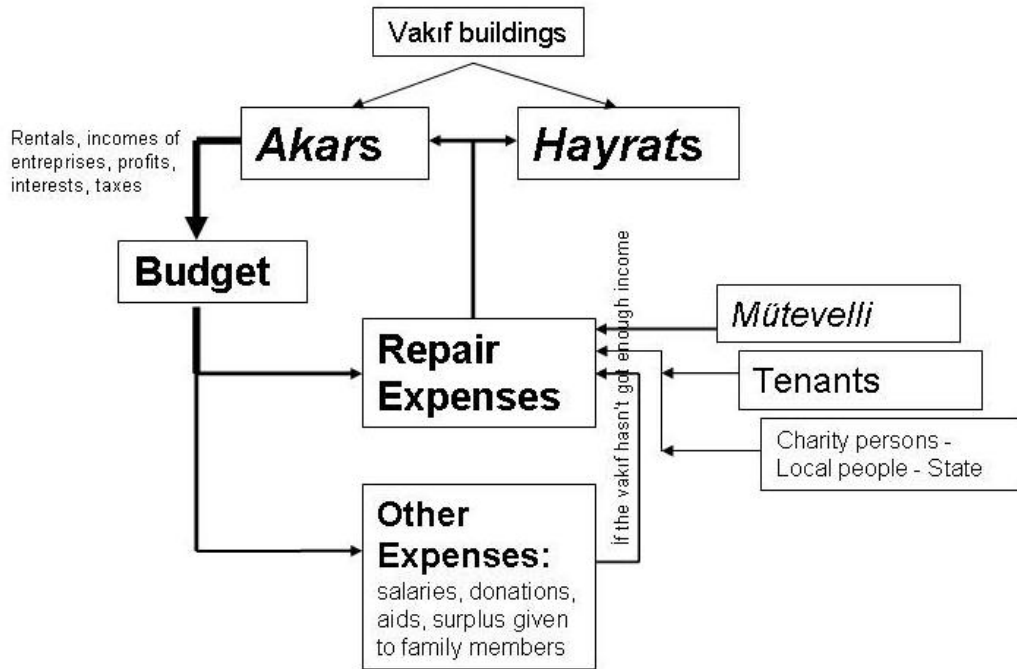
Vakıf buildings

Akars

Hayrats

Rentals, incomes of entreprises, profits, interests, taxes

Budget

If the vakıf hasn't got enough income

Mütevelli

Repair Expenses

Tenants

Charity persons - Local people - State

Other Expenses: salaries, donations, aids, surplus given to family members